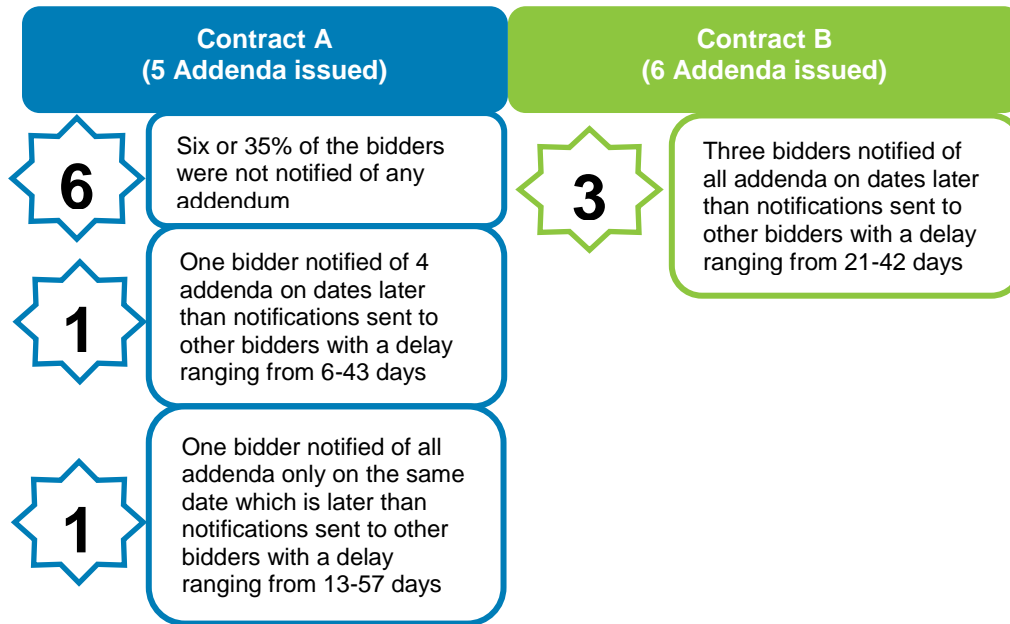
Contract A
(5 Addenda issued)

6

Six or 35% of the bidders were not notified of any addendum

1

One bidder notified of 4 addenda on dates later than notifications sent to other bidders with a delay ranging from 6-43 days

1

One bidder notified of all addenda only on the same date which is later than notifications sent to other bidders with a delay ranging from 13-57 days

Contract B
(6 Addenda issued)

3

Three bidders notified of all addenda on dates later than notifications sent to other bidders with a delay ranging from 21-42 days